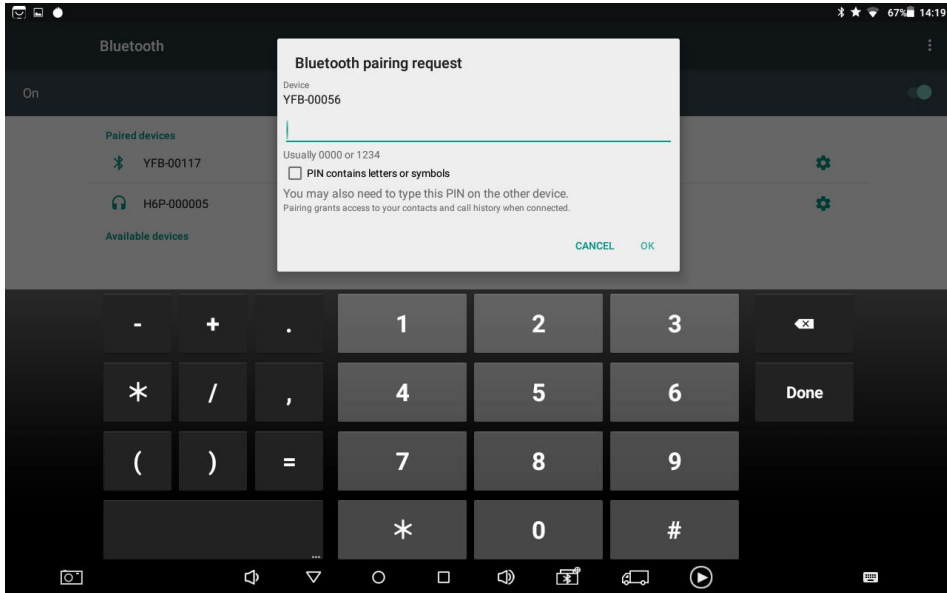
67% 14:19

Bluetooth

On

Paired devices
YFB-00117
H6P-000005
Available devices

Bluetooth pairing request
Device
YFB-00056

Usually 0000 or 1234
PIN contains letters or symbols
You may also need to type this PIN on the other device.
Pairing grants access to your contacts and call history when connected.

CANCEL OK

| - | + | . | 1 | 2 | 3 | |
|---|---|---|---|---|---|---|
| * | / | , | 4 | 5 | 6 | Done |
| ( | ) | = | 7 | 8 | 9 | |
| | | | * | 0 | # | |